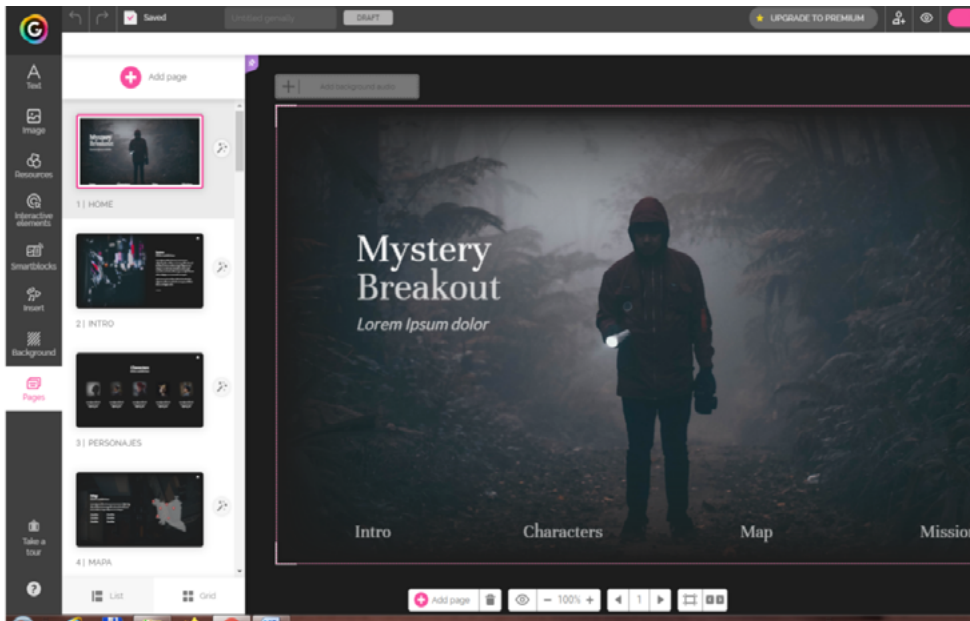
Saved

Untitled genially

DRAFT

UPGRADE TO PREMIUM

Text

Image

Resources

Interactive elements

Smartblocks

Insert

Background

Pages

Take a tour

Add page

1 | HOME

2 | INTRO

3 | PERSONAJES

4 | MAPA

List

Grid

Add background audio

Mystery Breakout

Lorem Ipsum dolor

Intro

Characters

Map

Mission

Add page

100%

1